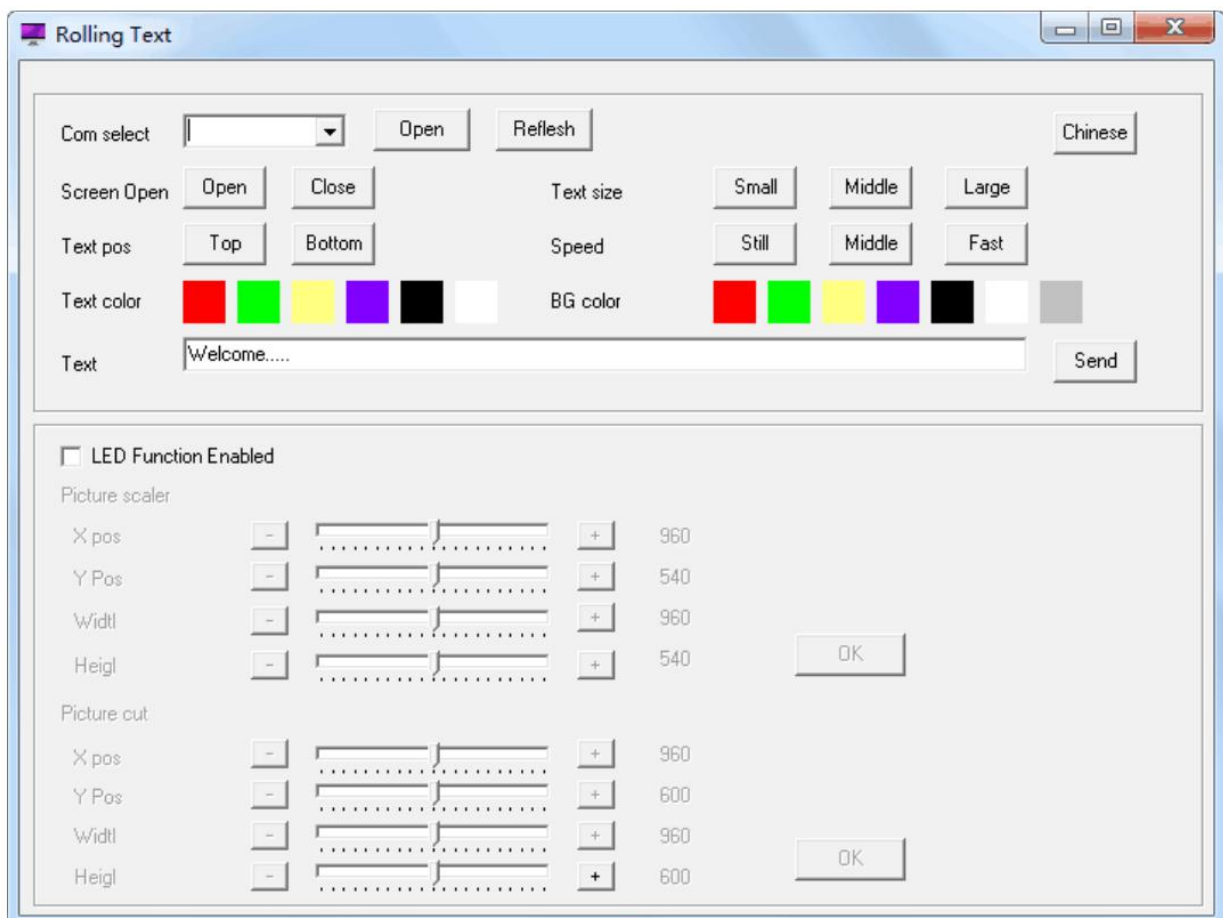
Rolling Text

Com select
Open
Reflesh
Chinese

Screen Open
Open
Close
Text size
Small
Middle
Large

Text pos
Top
Bottom
Speed
Still
Middle
Fast

Text color
BG color

Text
Welcome.....
Send

LED Function Enabled

Picture scaler

X pos
-
+
960

Y Pos
-
+
540

Widtl
-
+
960

Heigl
-
+
540

OK

Picture cut

X pos
-
+
960

Y Pos
-
+
600

Widtl
-
+
960

Heigl
-
+
600

OK